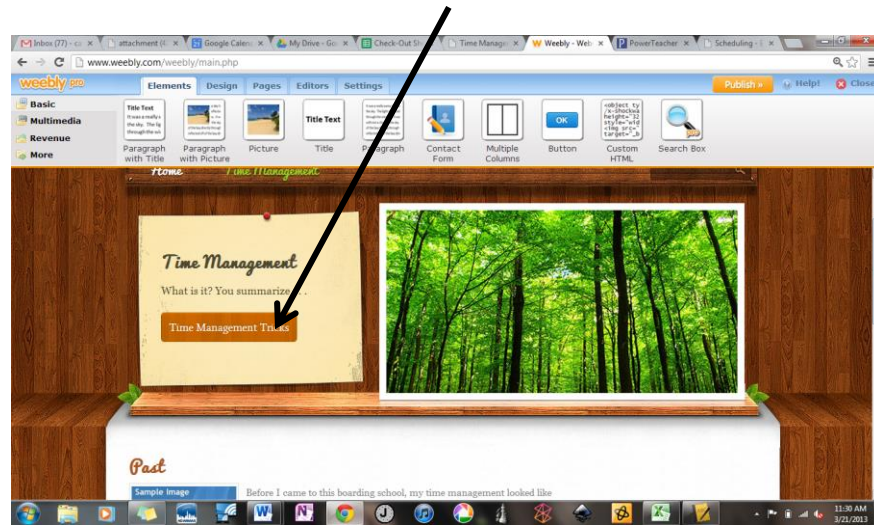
M Inbox (77) - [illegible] × attachment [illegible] × Google Calen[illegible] × My Drive - Go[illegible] × Check-Out Sh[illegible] × Time Manage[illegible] × Weebly - Web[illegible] × PowerTeacher × Scheduling - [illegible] ×

www.weebly.com/weebly/main.php

weebly pro

Elements Design Pages Editors Settings

Publish » Help! Close

Basic
Multimedia
Revenue
More

Paragraph with Title
Paragraph with Picture
Picture
Title Text
Title
Paragraph
Contact Form
Multiple Columns
OK
Button
Custom HTML
Search Box

Home Time Management

Time Management

What is it? You summarize...

Time Management Tr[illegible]

Past

Sample Image

Before I came to this boarding school, my time management looked like

11:30 AM
3/21/2013